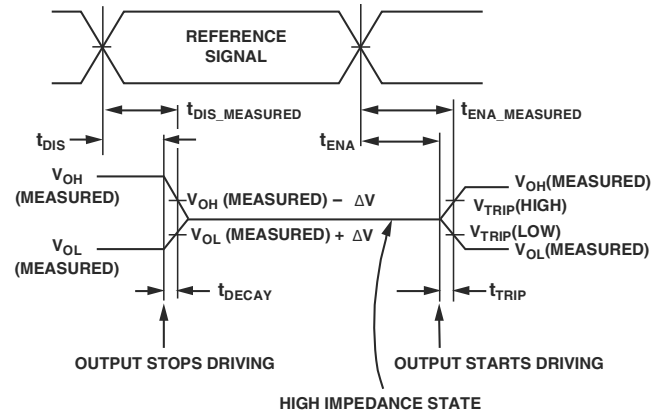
REFERENCE SIGNAL

$t_{DIS\_MEASURED}$

$t_{ENA\_MEASURED}$

$t_{DIS}$

$t_{ENA}$

$V_{OH}$ (MEASURED)

$V_{OH}$ (MEASURED) – ΔV

$V_{OH}$(MEASURED)

$V_{TRIP}$(HIGH)

$V_{OL}$ (MEASURED)

$V_{OL}$ (MEASURED) + ΔV

$V_{TRIP}$(LOW)

$V_{OL}$(MEASURED)

$t_{DECAY}$

$t_{TRIP}$

OUTPUT STOPS DRIVING

OUTPUT STARTS DRIVING

HIGH IMPEDANCE STATE